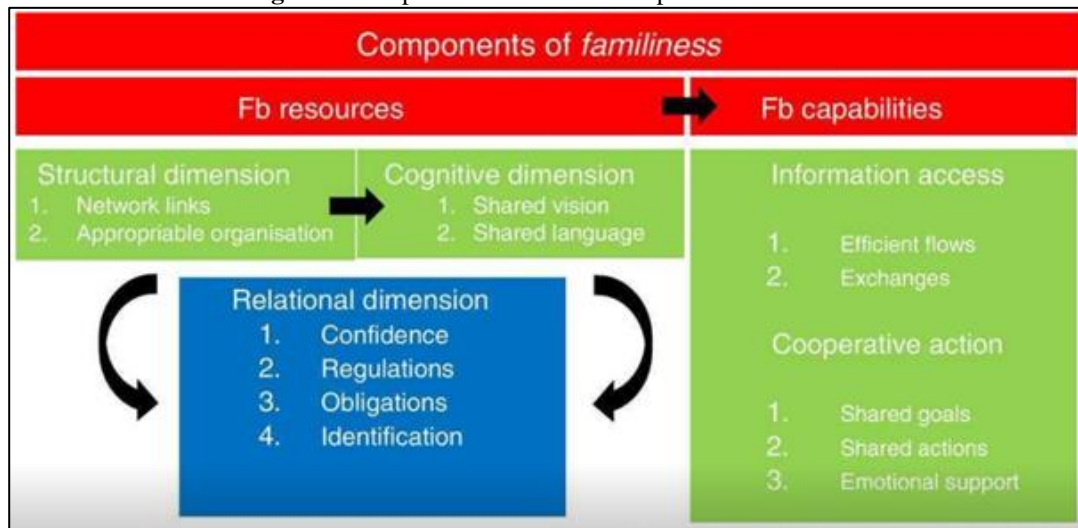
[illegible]

Components of *familiness*

Fb resources

Fb capabilities

Structural dimension
1. Network links
2. Appropriable organisation

Cognitive dimension
1. Shared vision
2. Shared language

Relational dimension
1. Confidence
2. Regulations
3. Obligations
4. Identification

Information access
1. Efficient flows
2. Exchanges

Cooperative action
1. Shared goals
2. Shared actions
3. Emotional support